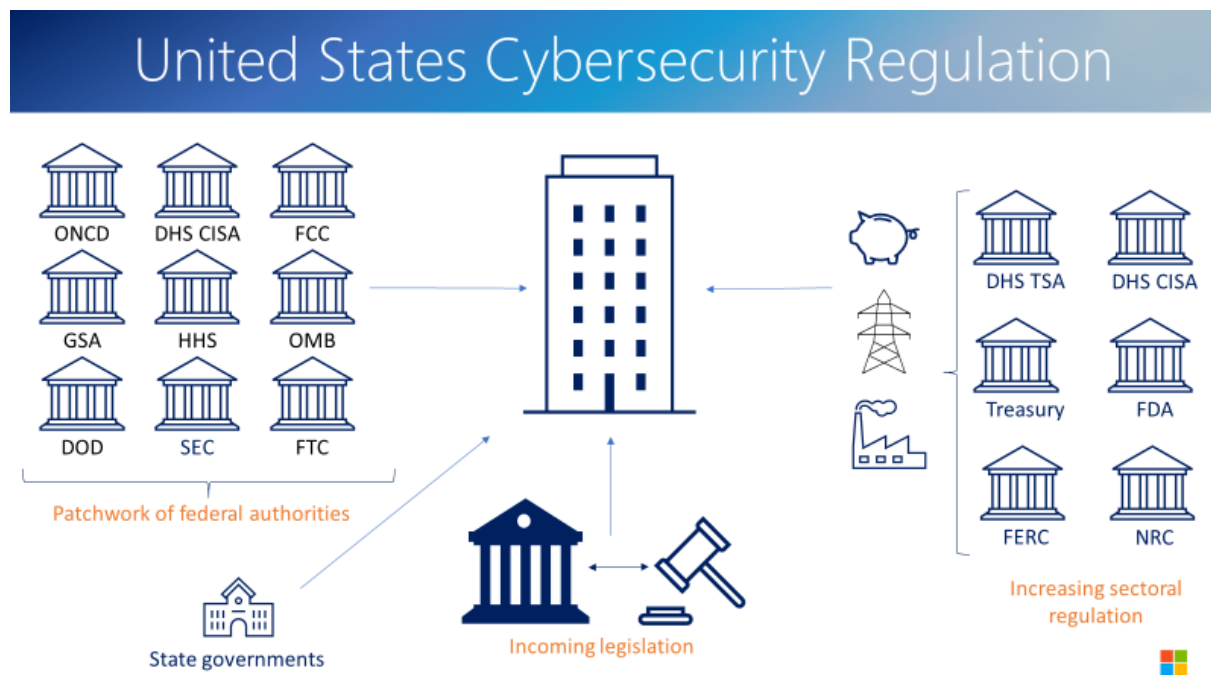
United States Cybersecurity Regulation

ONCD DHS CISA FCC

GSA HHS OMB

DOD SEC FTC

Patchwork of federal authorities

State governments

Incoming legislation

DHS TSA DHS CISA

Treasury FDA

FERC NRC

Increasing sectoral regulation